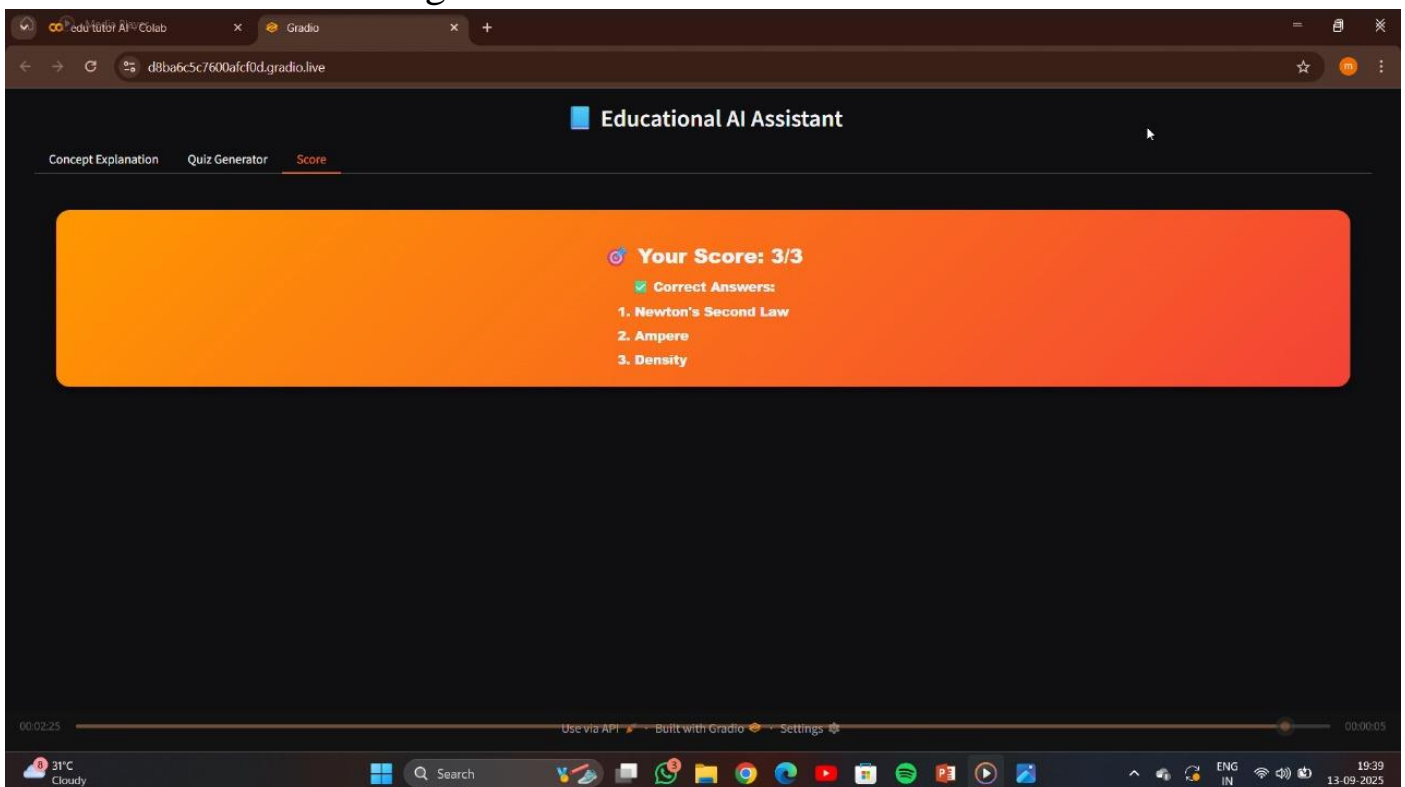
edu tutor AI - Colab
Gradio
d8ba6c5c7600afcf0d.gradio.live

Educational AI Assistant

Concept Explanation Quiz Generator Score

Your Score: 3/3
Correct Answers:
1. Newton's Second Law
2. Ampere
3. Density

00:02:25 Use via API · Built with Gradio · Settings 00:00:05

31°C Cloudy
Search
ENG IN
19:39 13-09-2025